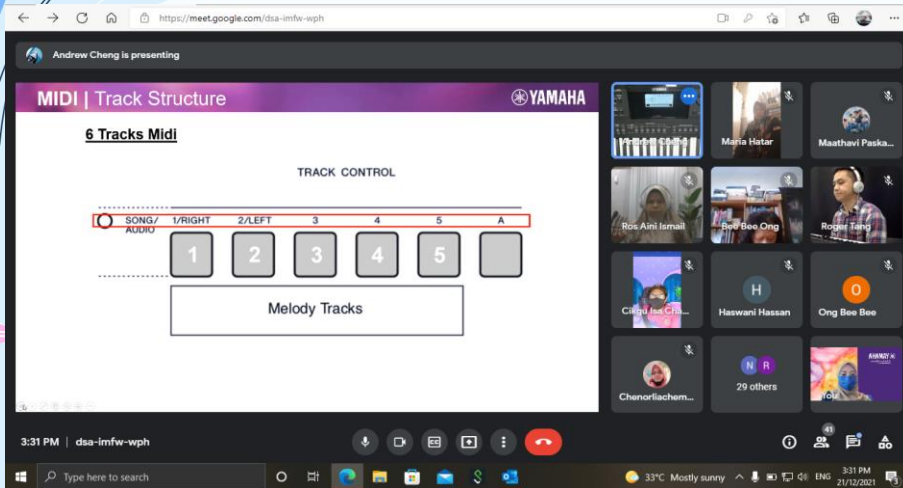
https://meet.google.com/dsa-imfw-wph

Andrew Cheng is presenting

MIDI | Track Structure

YAMAHA

6 Tracks Midi

TRACK CONTROL

| SONG/ AUDIO | 1/RIGHT | 2/LEFT | 3 | 4 | 5 | A |
|---|---|---|---|---|---|---|
| | 1 | 2 | 3 | 4 | 5 | |

Melody Tracks

Andrew Cheng

Maria Hatar

Maathavi Paska...

Ros Aini Ismail

Bee Bee Ong

Roger Tang

Cikgu Isa Cha...

H

Haswani Hassan

O

Ong Bee Bee

Chenorliachem...

N R

29 others

You

3:31 PM | dsa-imfw-wph

41

Type here to search

33°C Mostly sunny

ENG

3:31 PM
21/12/2021